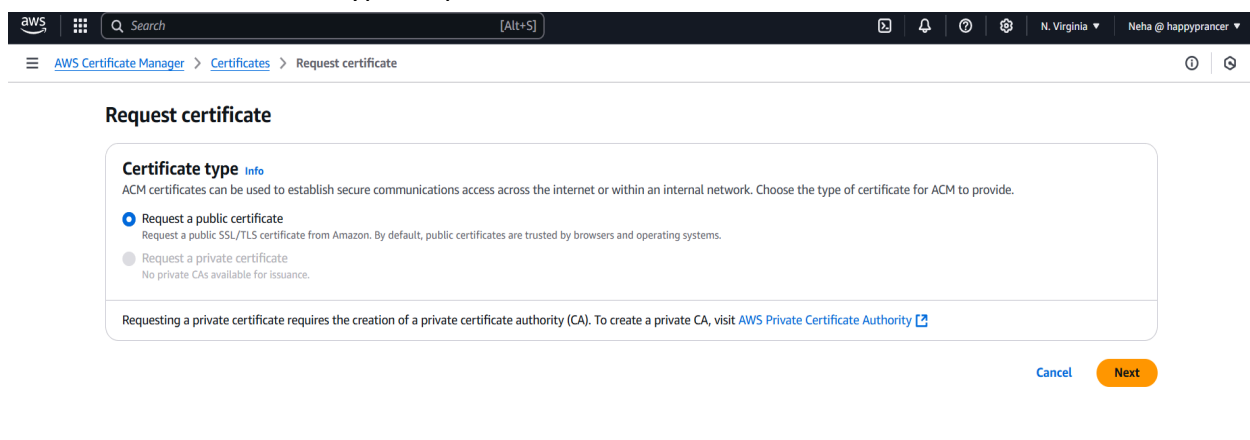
aws

Search [Alt+S]

N. Virginia ▼ Neha @ happyprancer ▼

AWS Certificate Manager > Certificates > Request certificate

Request certificate

Certificate type Info

ACM certificates can be used to establish secure communications access across the internet or within an internal network. Choose the type of certificate for ACM to provide.

Request a public certificate
Request a public SSL/TLS certificate from Amazon. By default, public certificates are trusted by browsers and operating systems.

Request a private certificate
No private CAs available for issuance.

Requesting a private certificate requires the creation of a private certificate authority (CA). To create a private CA, visit AWS Private Certificate Authority

Cancel Next